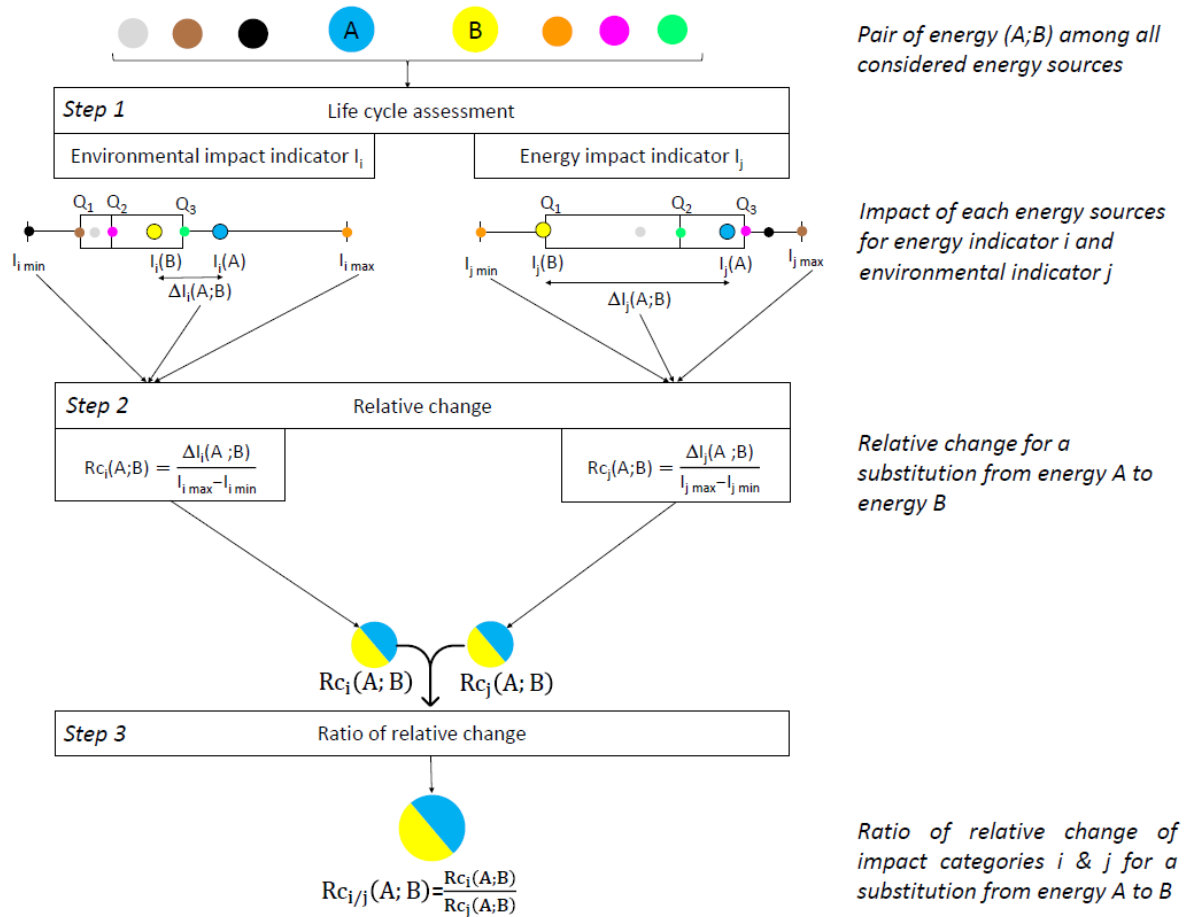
A

B

Pair of energy (A;B) among all considered energy sources

Step 1

Life cycle assessment

Environmental impact indicator $I_i$

Energy impact indicator $I_j$

$Q_1$ $Q_2$ $Q_3$

$I_{i\,min}$ $I_i(B)$ $I_i(A)$ $I_{i\,max}$

$\Delta I_i(A;B)$

$Q_1$ $Q_2$ $Q_3$

$I_{j\,min}$ $I_j(B)$ $I_j(A)$ $I_{j\,max}$

$\Delta I_j(A;B)$

Impact of each energy sources for energy indicator i and environmental indicator j

Step 2

Relative change

$Rc_i(A;B) = \frac{\Delta I_i(A\,;B)}{I_{i\,max} - I_{i\,min}}$

$Rc_j(A;B) = \frac{\Delta I_j(A\,;B)}{I_{j\,max} - I_{j\,min}}$

Relative change for a substitution from energy A to energy B

$Rc_i(A;B)$

$Rc_j(A;B)$

Step 3

Ratio of relative change

$Rc_{i/j}(A;B) = \frac{Rc_i(A;B)}{Rc_j(A;B)}$

Ratio of relative change of impact categories i & j for a substitution from energy A to B